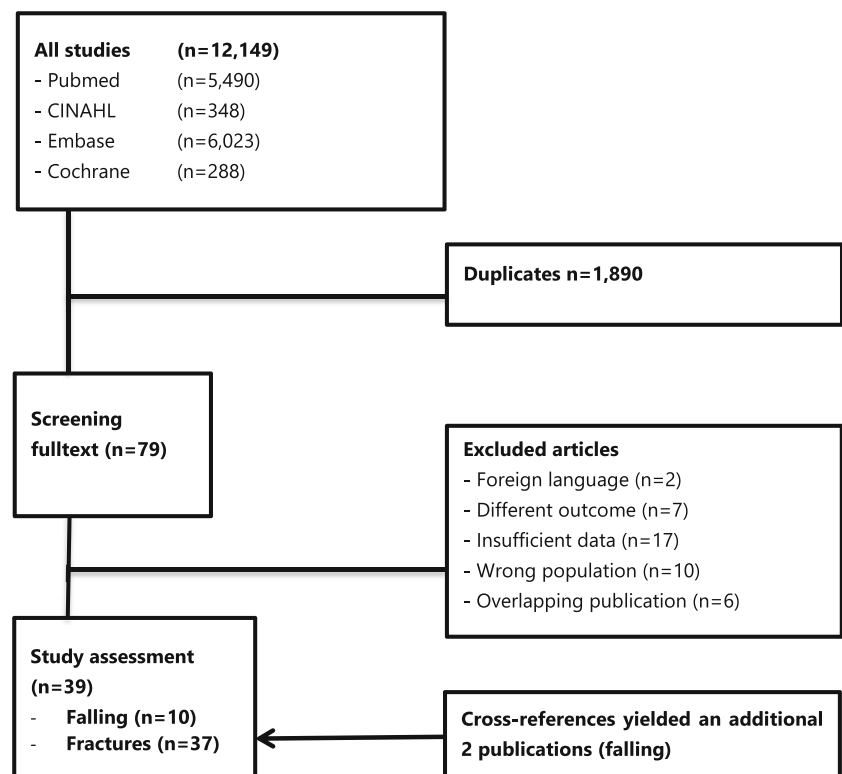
All studies (n=12,149)
- Pubmed (n=5,490)
- CINAHL (n=348)
- Embase (n=6,023)
- Cochrane (n=288)

Duplicates n=1,890

Screening fulltext (n=79)

Excluded articles
- Foreign language (n=2)
- Different outcome (n=7)
- Insufficient data (n=17)
- Wrong population (n=10)
- Overlapping publication (n=6)

Study assessment (n=39)
- Falling (n=10)
- Fractures (n=37)

Cross-references yielded an additional 2 publications (falling)